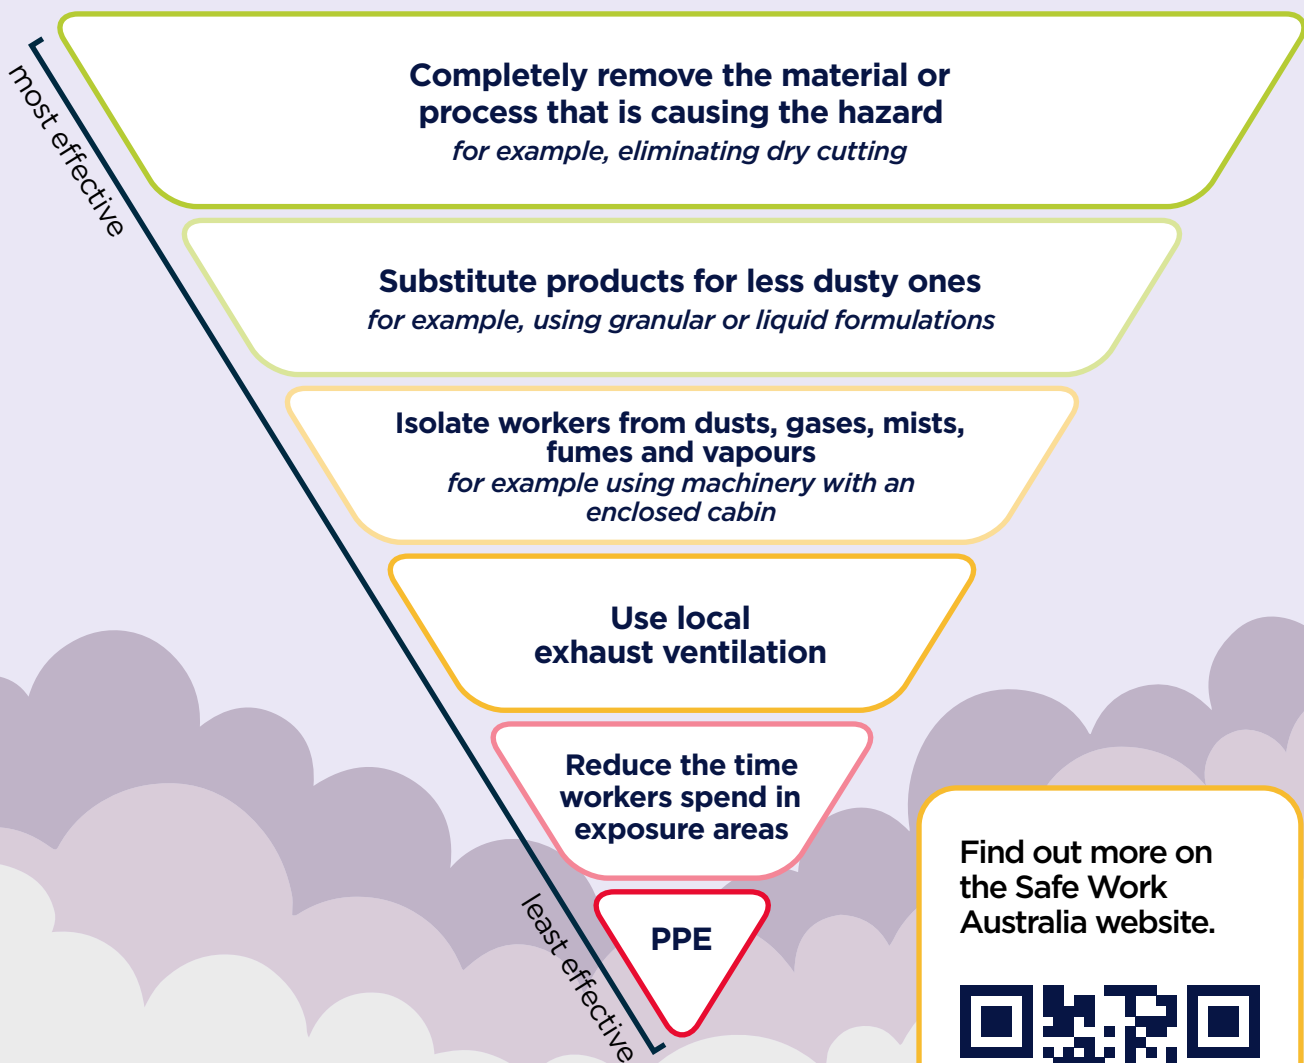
most effective

Completely remove the material or process that is causing the hazard
*for example, eliminating dry cutting*

Substitute products for less dusty ones
*for example, using granular or liquid formulations*

Isolate workers from dusts, gases, mists, fumes and vapours
*for example using machinery with an enclosed cabin*

Use local exhaust ventilation

Reduce the time workers spend in exposure areas

PPE

least effective

Find out more on the Safe Work Australia website.